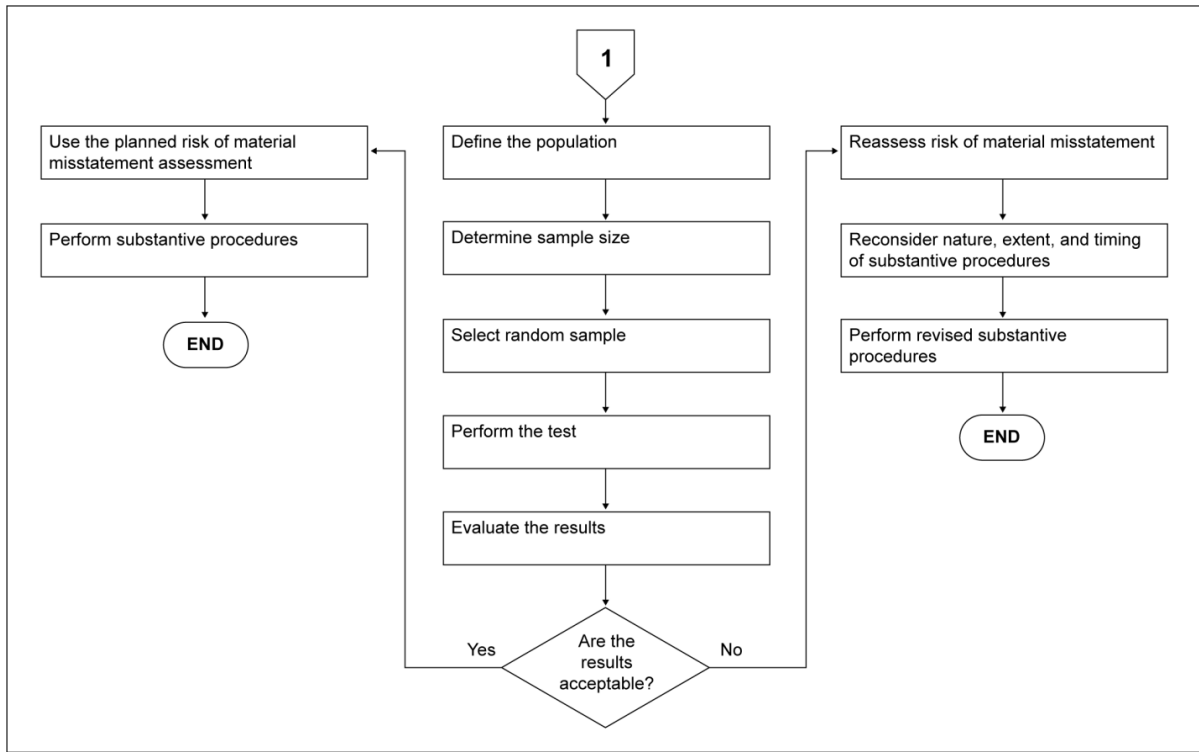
1

Define the population

Determine sample size

Select random sample

Perform the test

Evaluate the results

Are the results acceptable?

Yes

No

Use the planned risk of material misstatement assessment

Perform substantive procedures

END

Reassess risk of material misstatement

Reconsider nature, extent, and timing of substantive procedures

Perform revised substantive procedures

END